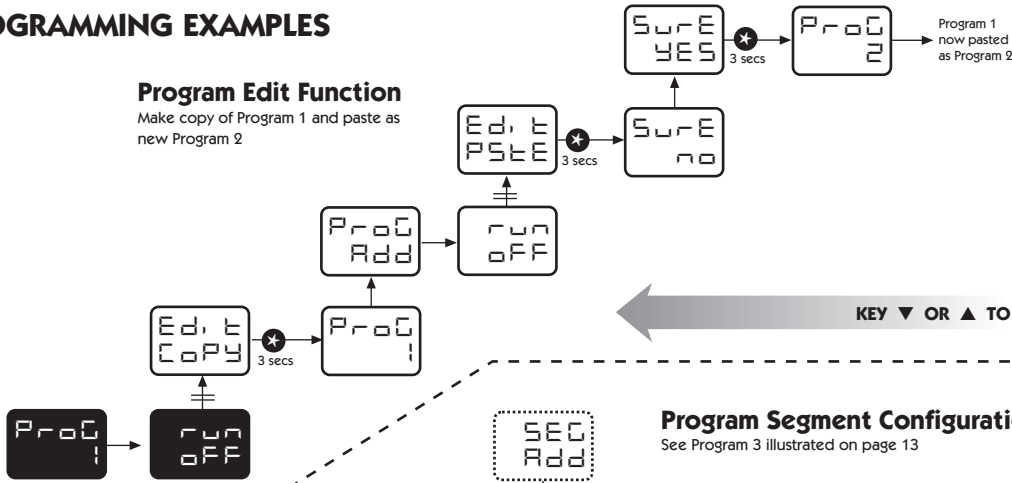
OGRAMMING EXAMPLES

Program Edit Function
Make copy of Program 1 and paste as new Program 2

SurE
YES
3 secs
ProG
2
Program 1 now pasted as Program 2

Ed, t
PStE
3 secs
SurE
no

ProG
Add
run
oFF

KEY ▼ OR ▲ TO

Ed, t
CoPY
3 secs
ProG
1

ProG
1
run
oFF

SEG
Add

Program Segment Configurati
See Program 3 illustrated on page 13